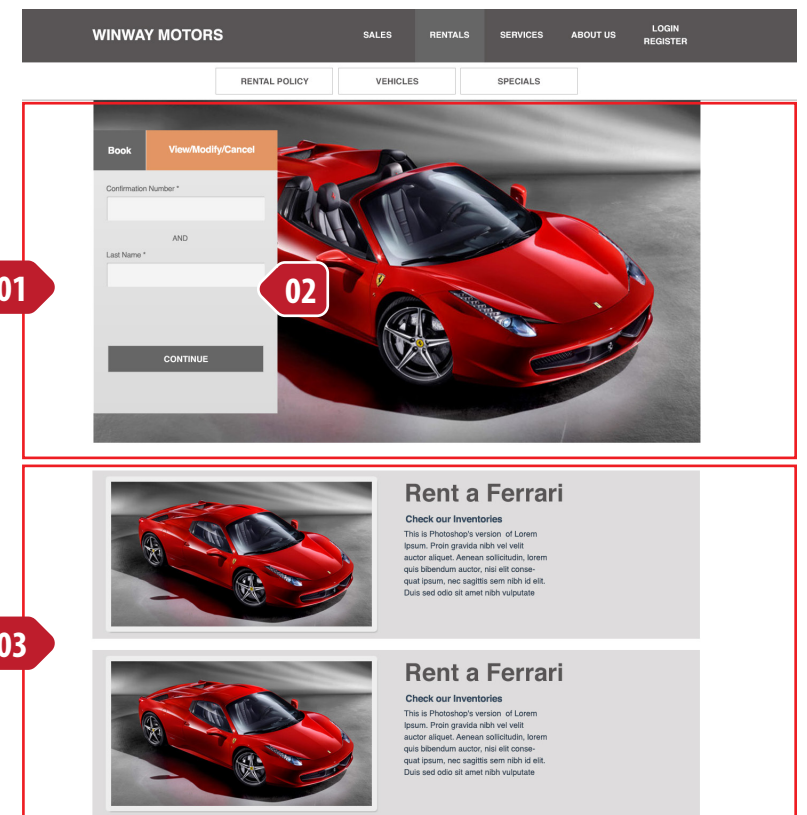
WINWAY MOTORS

SALES RENTALS SERVICES ABOUT US LOGIN REGISTER

RENTAL POLICY VEHICLES SPECIALS

Book View/Modify/Cancel

Confirmation Number *

AND

Last Name *

CONTINUE

01

02

03

Rent a Ferrari

Check our Inventories

This is Photoshop's version of Lorem Ipsum. Proin gravida nibh vel velit auctor aliquet. Aenean sollicitudin, lorem quis bibendum auctor, nisi elit consequat ipsum, nec sagittis sem nibh id elit. Duis sed odio sit amet nibh vulputate

Rent a Ferrari

Check our Inventories

This is Photoshop's version of Lorem Ipsum. Proin gravida nibh vel velit auctor aliquet. Aenean sollicitudin, lorem quis bibendum auctor, nisi elit consequat ipsum, nec sagittis sem nibh id elit. Duis sed odio sit amet nibh vulputate